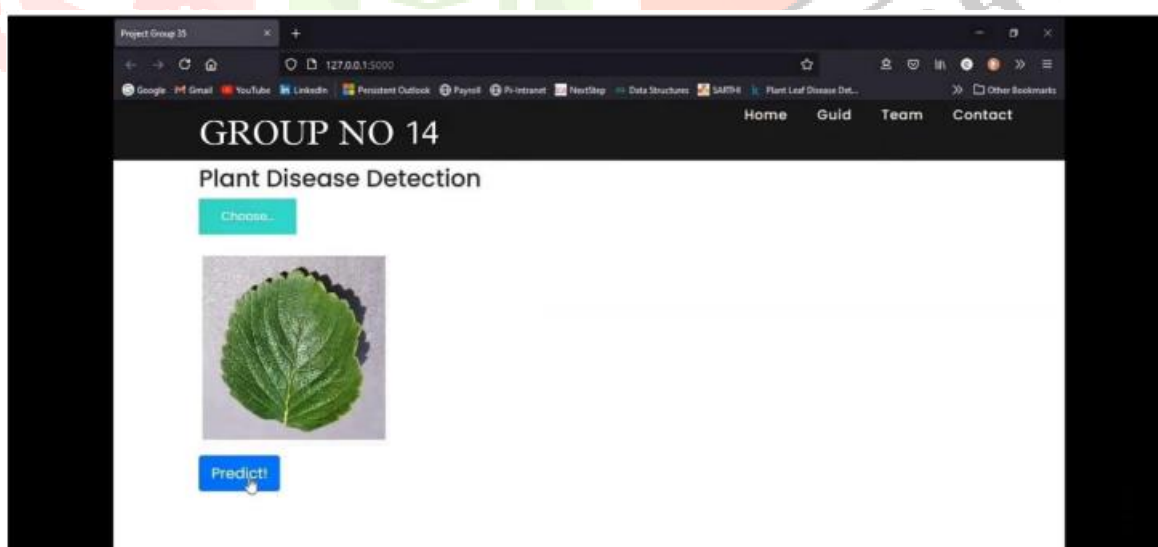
Project Group 35
127.0.0.1:5000
Google Gmail YouTube LinkedIn Persistent Outlook Payroll Pi-Intranet NextStep Data Structures SARTHI Plant Leaf Disease Det... Other Bookmarks

GROUP NO 14
Home Guid Team Contact

Plant Disease Detection

Choose...

Predict!